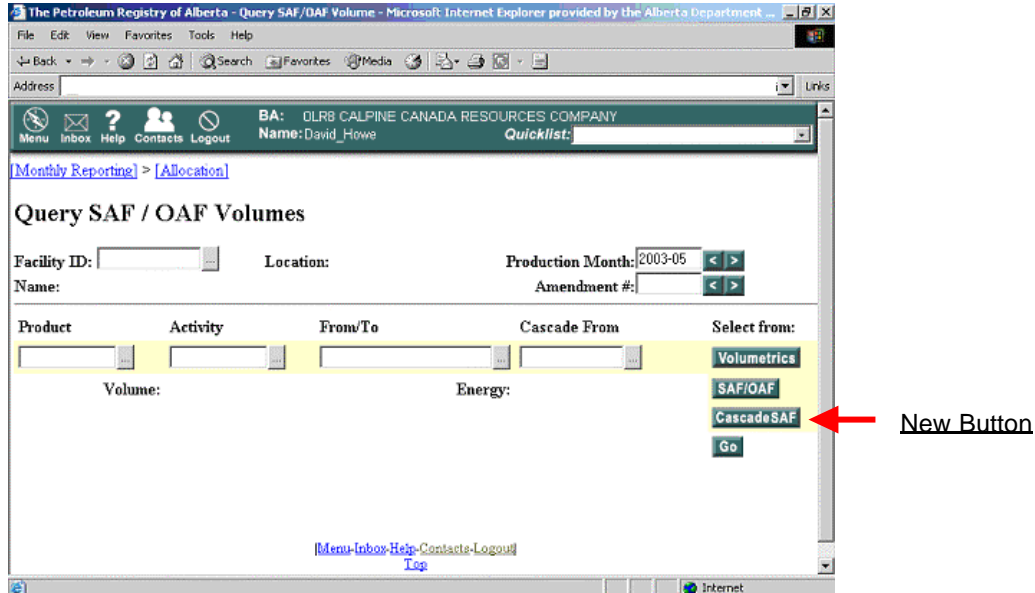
The Petroleum Registry of Alberta - Query SAF/OAF Volume - Microsoft Internet Explorer provided by the Alberta Department ...

File Edit View Favorites Tools Help

Back Search Favorites Media

Address

Links

Menu Inbox Help Contacts Logout

BA: 0LR8 CALPINE CANADA RESOURCES COMPANY
Name: David_Howe
Quicklist:

[Monthly Reporting] > [Allocation]

Query SAF / OAF Volumes

Facility ID: ... Location: Production Month: 2003-05 < >
Name: Amendment #: < >

Product Activity From/To Cascade From Select from:

Volumetrics

Volume: Energy:

SAF/OAF

CascadeSAF

Go

New Button

|Menu-Inbox-Help-Contacts-Logout|
Top

Internet